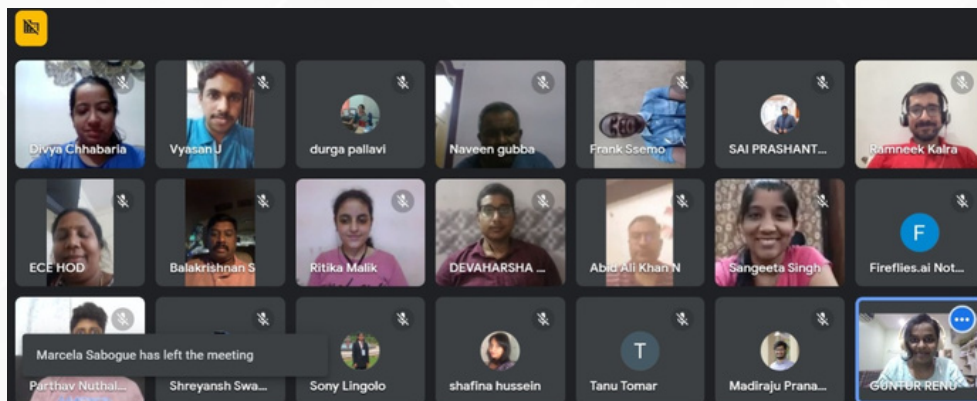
Divya Chhabaria
Vyasan J
durga pallavi
Naveen gubba
Frank Ssemo
SAI PRASHANT...
Ramneek Kalra

ECE HOD
Balakrishnan S
Ritika Malik
DEVAHARSHA ...
Abid Ali Khan N
Sangeeta Singh
F
Fireflies.ai Not...

Marcela Sabogue has left the meeting
Parthav Nuthal...
Shreyansh Swa...
Sony Lingolo
shafina hussein
T
Tanu Tomar
Madiraju Prana...
GUNTUR RENU